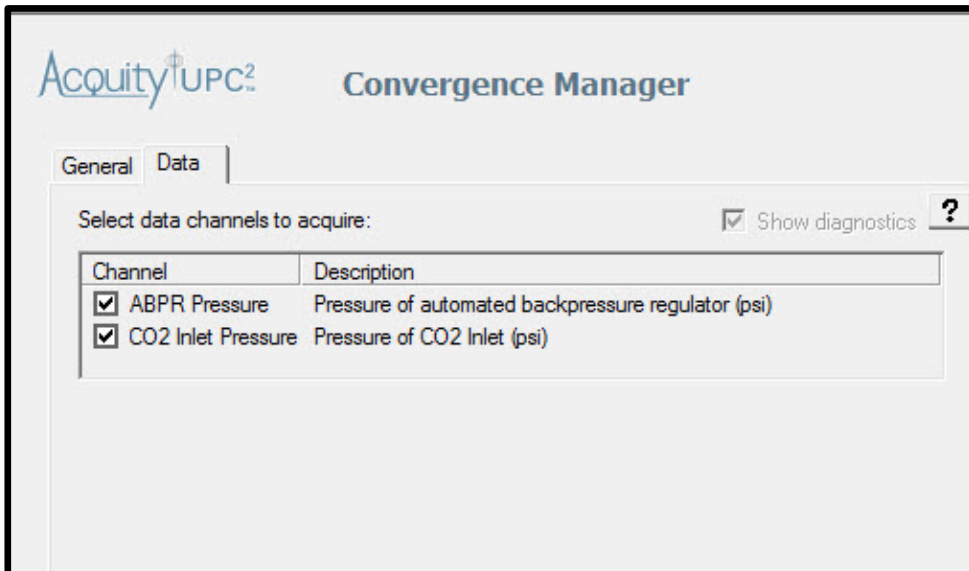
ACQUITY UPC²

Convergence Manager

General | Data

Select data channels to acquire:

☑ Show diagnostics ?

| Channel | Description |
|---|---|
| ☑ ABPR Pressure | Pressure of automated backpressure regulator (psi) |
| ☑ CO2 Inlet Pressure | Pressure of CO2 Inlet (psi) |